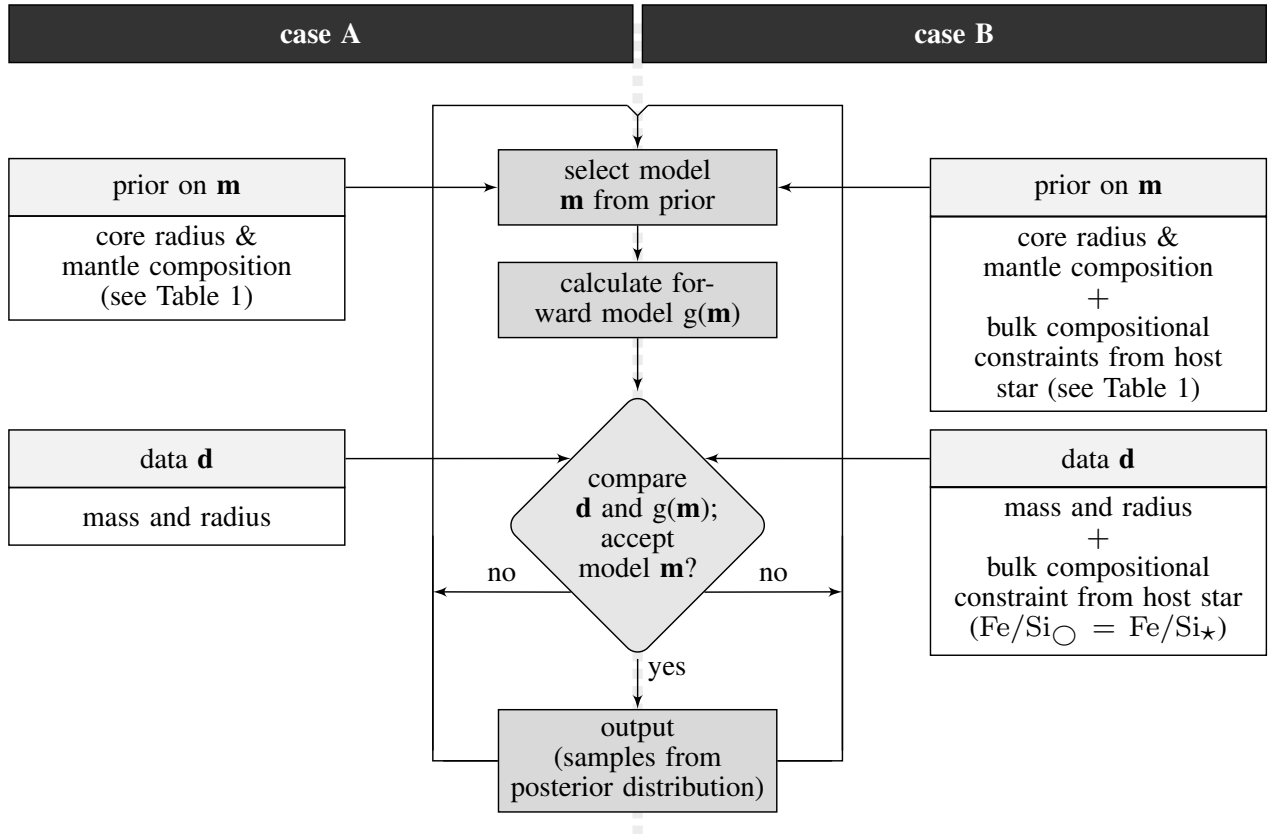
case A

case B

prior on $\mathbf{m}$

core radius & mantle composition (see Table 1)

select model $\mathbf{m}$ from prior

prior on $\mathbf{m}$

core radius & mantle composition + bulk compositional constraints from host star (see Table 1)

calculate forward model g($\mathbf{m}$)

data $\mathbf{d}$

mass and radius

compare $\mathbf{d}$ and g($\mathbf{m}$); accept model $\mathbf{m}$?

data $\mathbf{d}$

mass and radius + bulk compositional constraint from host star ($\mathrm{Fe/Si}_{\bigcirc} = \mathrm{Fe/Si}_{\star}$)

no

no

yes

output (samples from posterior distribution)